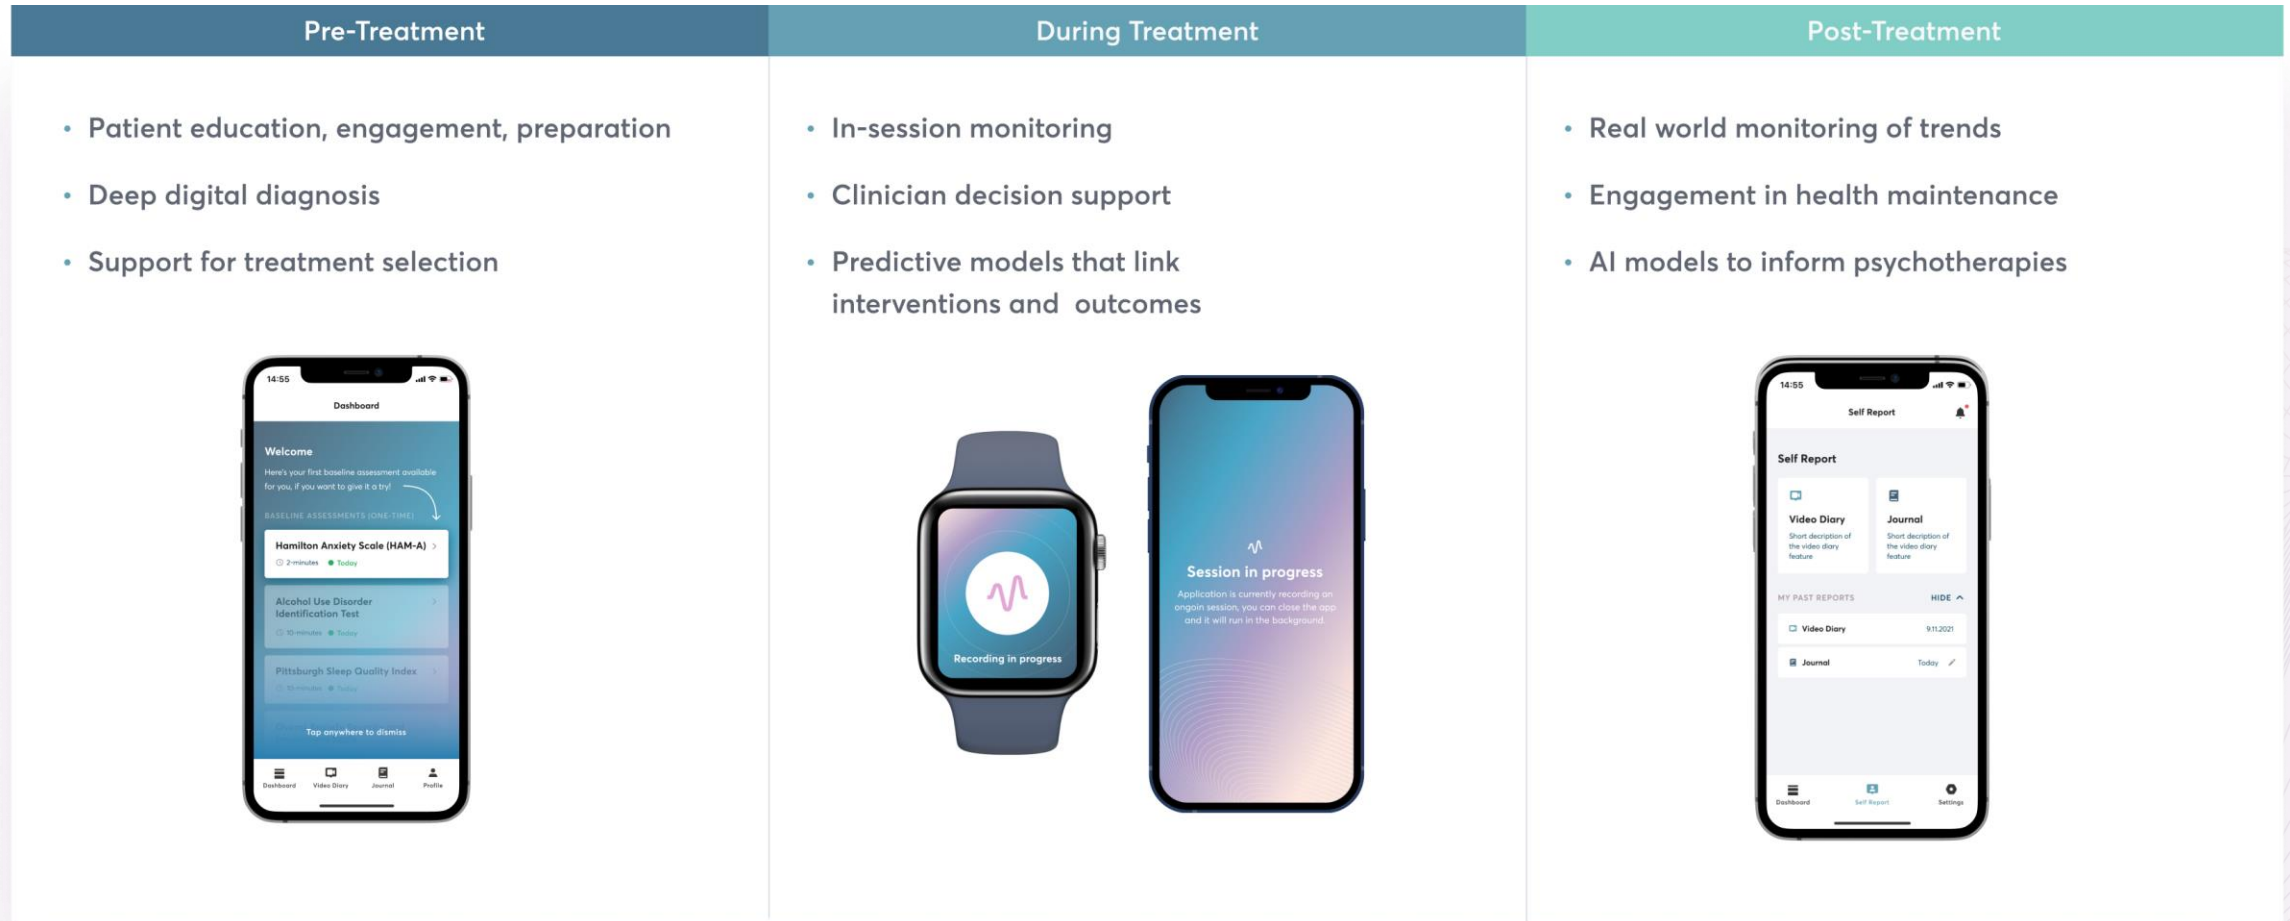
Pre-Treatment

- Patient education, engagement, preparation
- Deep digital diagnosis
- Support for treatment selection

14:55

Dashboard

Welcome

Here's your first baseline assessment available for you, if you want to give it a try!

BASELINE ASSESSMENTS (ONE-TIME)

Hamilton Anxiety Scale (HAM-A)
2-minutes Today

Alcohol Use Disorder Identification Test
10-minutes Today

Pittsburgh Sleep Quality Index
10-minutes Today

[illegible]

Tap anywhere to dismiss

Dashboard Video Diary Journal Profile

During Treatment

- In-session monitoring
- Clinician decision support
- Predictive models that link interventions and outcomes

Recording in progress

Session in progress

Application is currently recording an ongoin session, you can close the app and it will run in the background.

Post-Treatment

- Real world monitoring of trends
- Engagement in health maintenance
- AI models to inform psychotherapies

14:55

Self Report

Self Report

Video Diary
Short decription of the video diary feature

Journal
Short decription of the video diary feature

MY PAST REPORTS HIDE

Video Diary 9.11.2021

Journal Today

Dashboard Self Report Settings